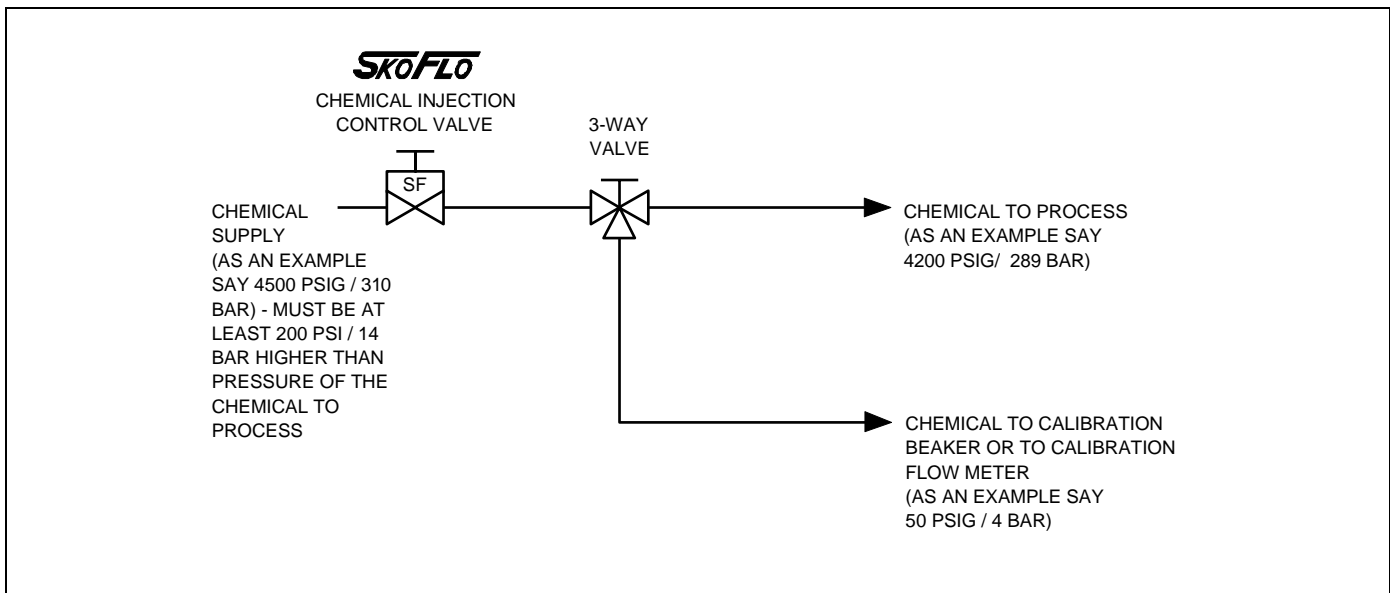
SKOFLO
CHEMICAL INJECTION CONTROL VALVE

3-WAY VALVE

SF

CHEMICAL SUPPLY (AS AN EXAMPLE SAY 4500 PSIG / 310 BAR) - MUST BE AT LEAST 200 PSI / 14 BAR HIGHER THAN PRESSURE OF THE CHEMICAL TO PROCESS

CHEMICAL TO PROCESS (AS AN EXAMPLE SAY 4200 PSIG/ 289 BAR)

CHEMICAL TO CALIBRATION BEAKER OR TO CALIBRATION FLOW METER (AS AN EXAMPLE SAY 50 PSIG / 4 BAR)